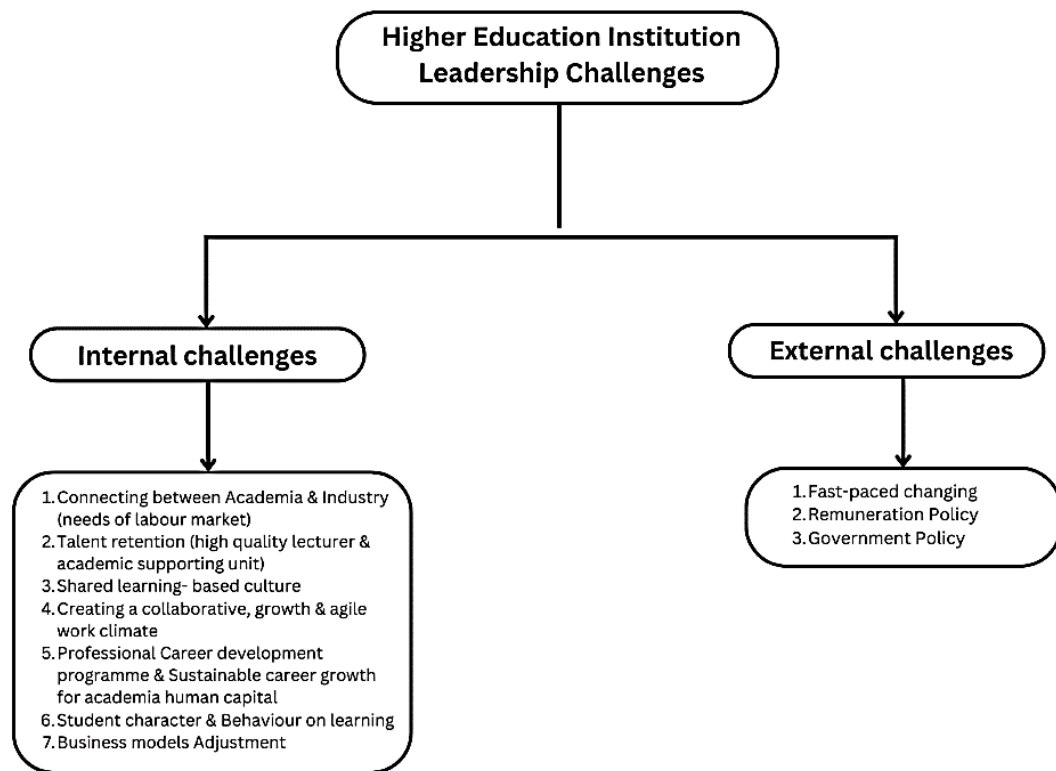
Higher Education Institution Leadership Challenges

Internal challenges

External challenges

1. Connecting between Academia & Industry (needs of labour market)
2. Talent retention (high quality lecturer & academic supporting unit)
3. Shared learning- based culture
4. Creating a collaborative, growth & agile work climate
5. Professional Career development programme & Sustainable career growth for academia human capital
6. Student character & Behaviour on learning
7. Business models Adjustment

1. Fast-paced changing
2. Remuneration Policy
3. Government Policy